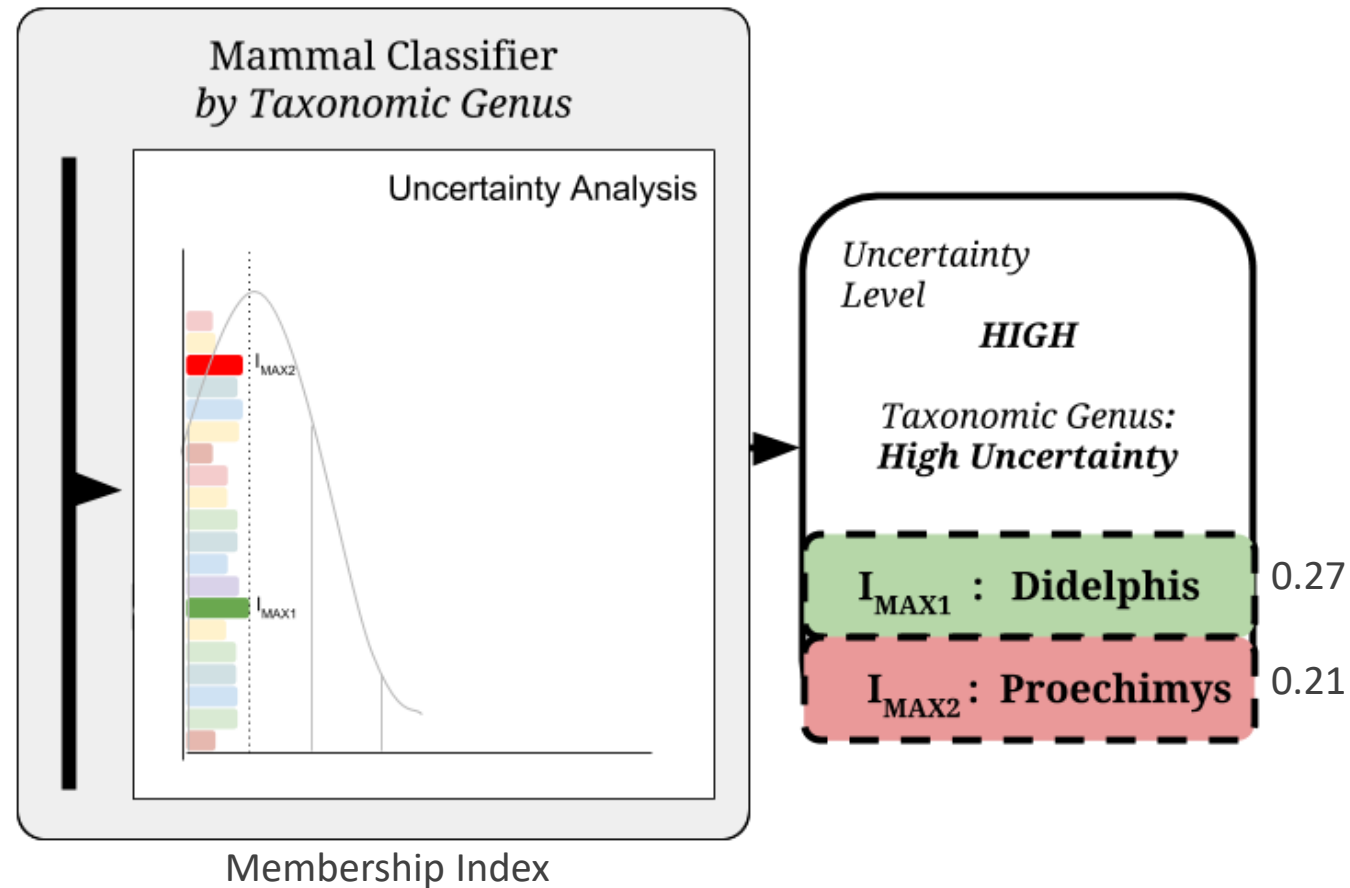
Mammal Classifier
*by Taxonomic Genus*

Uncertainty Analysis

$I_{MAX2}$

$I_{MAX1}$

*Uncertainty Level*
***HIGH***

*Taxonomic Genus:*
***High Uncertainty***

$I_{MAX1}$ : Didelphis 0.27

$I_{MAX2}$ : Proechimys 0.21

Membership Index